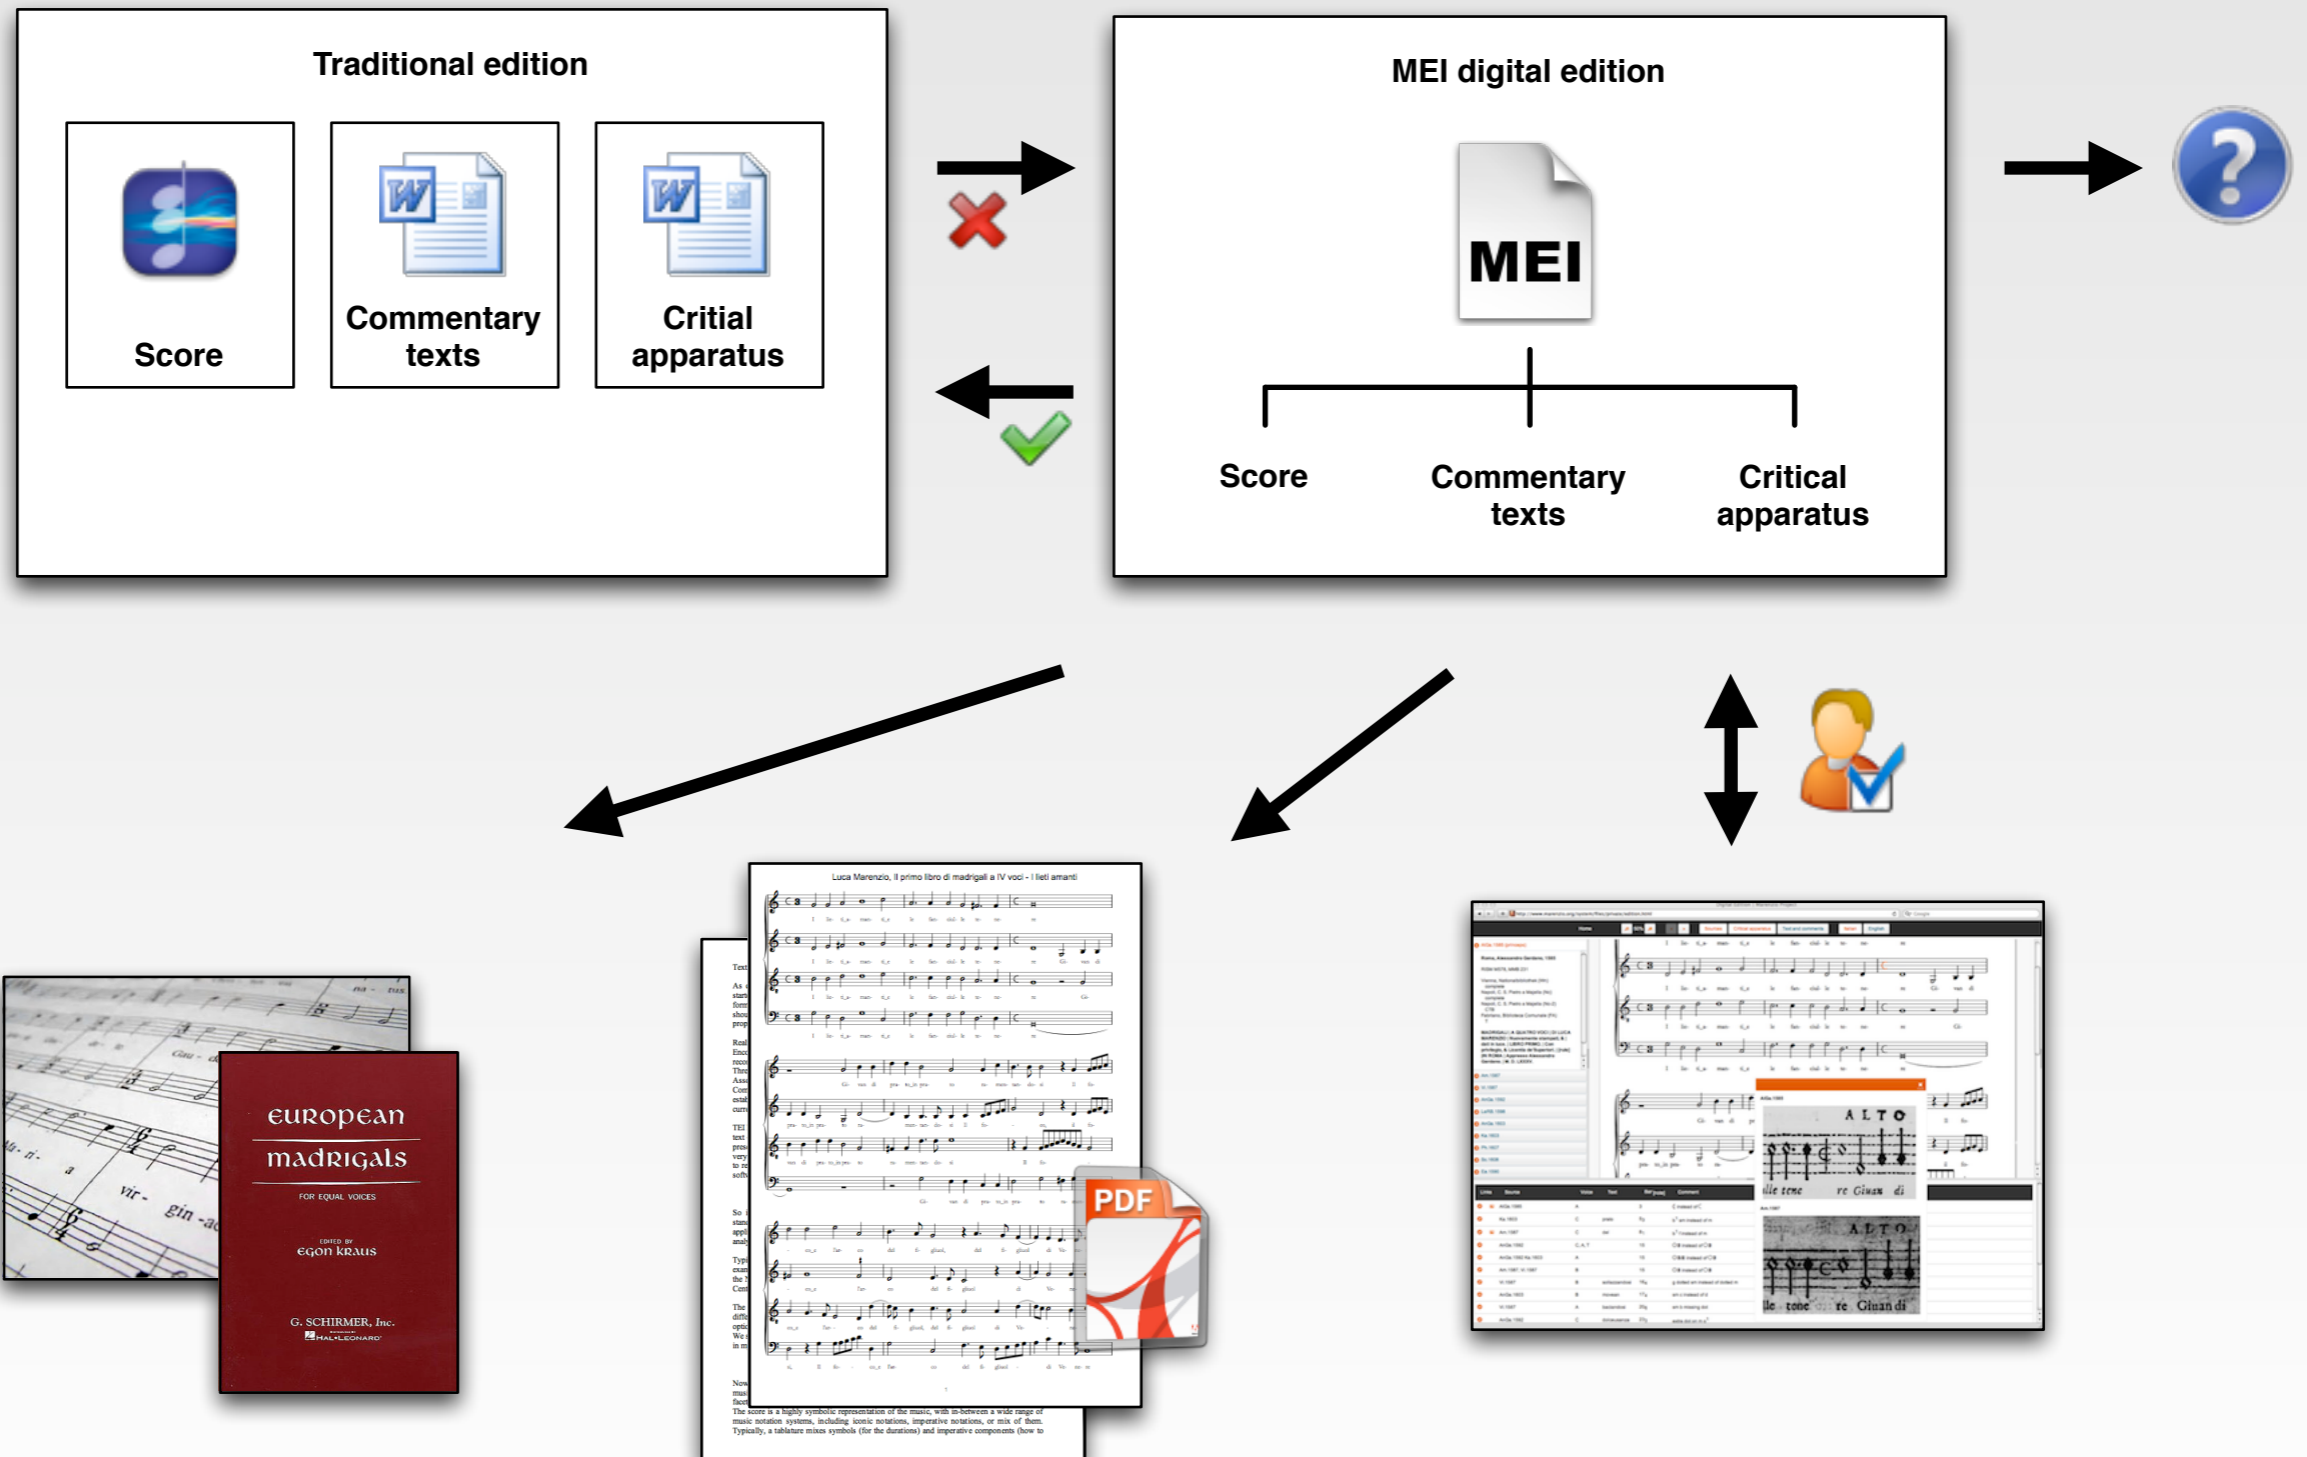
Traditional edition

Score

Commentary texts

Critial apparatus

MEI digital edition

MEI

Score

Commentary texts

Critical apparatus

european madrigals

FOR EQUAL VOICES

EDITED BY EGON KRAUS

G. SCHIRMER, Inc.

HAL•LEONARD

Luca Marenzio, Il primo libro di madrigali a IV voci - I lieti amanti

PDF

The score is a highly symbolic representation of the music, with in-between a wide range of music notation systems, including iconic notations, imperative notations, or mix of them. Typically, a tablature mixes symbols (for the durations) and imperative components (how to

ALTO

lle tene re Giuan di

ALTO

lle tone re Giuan di